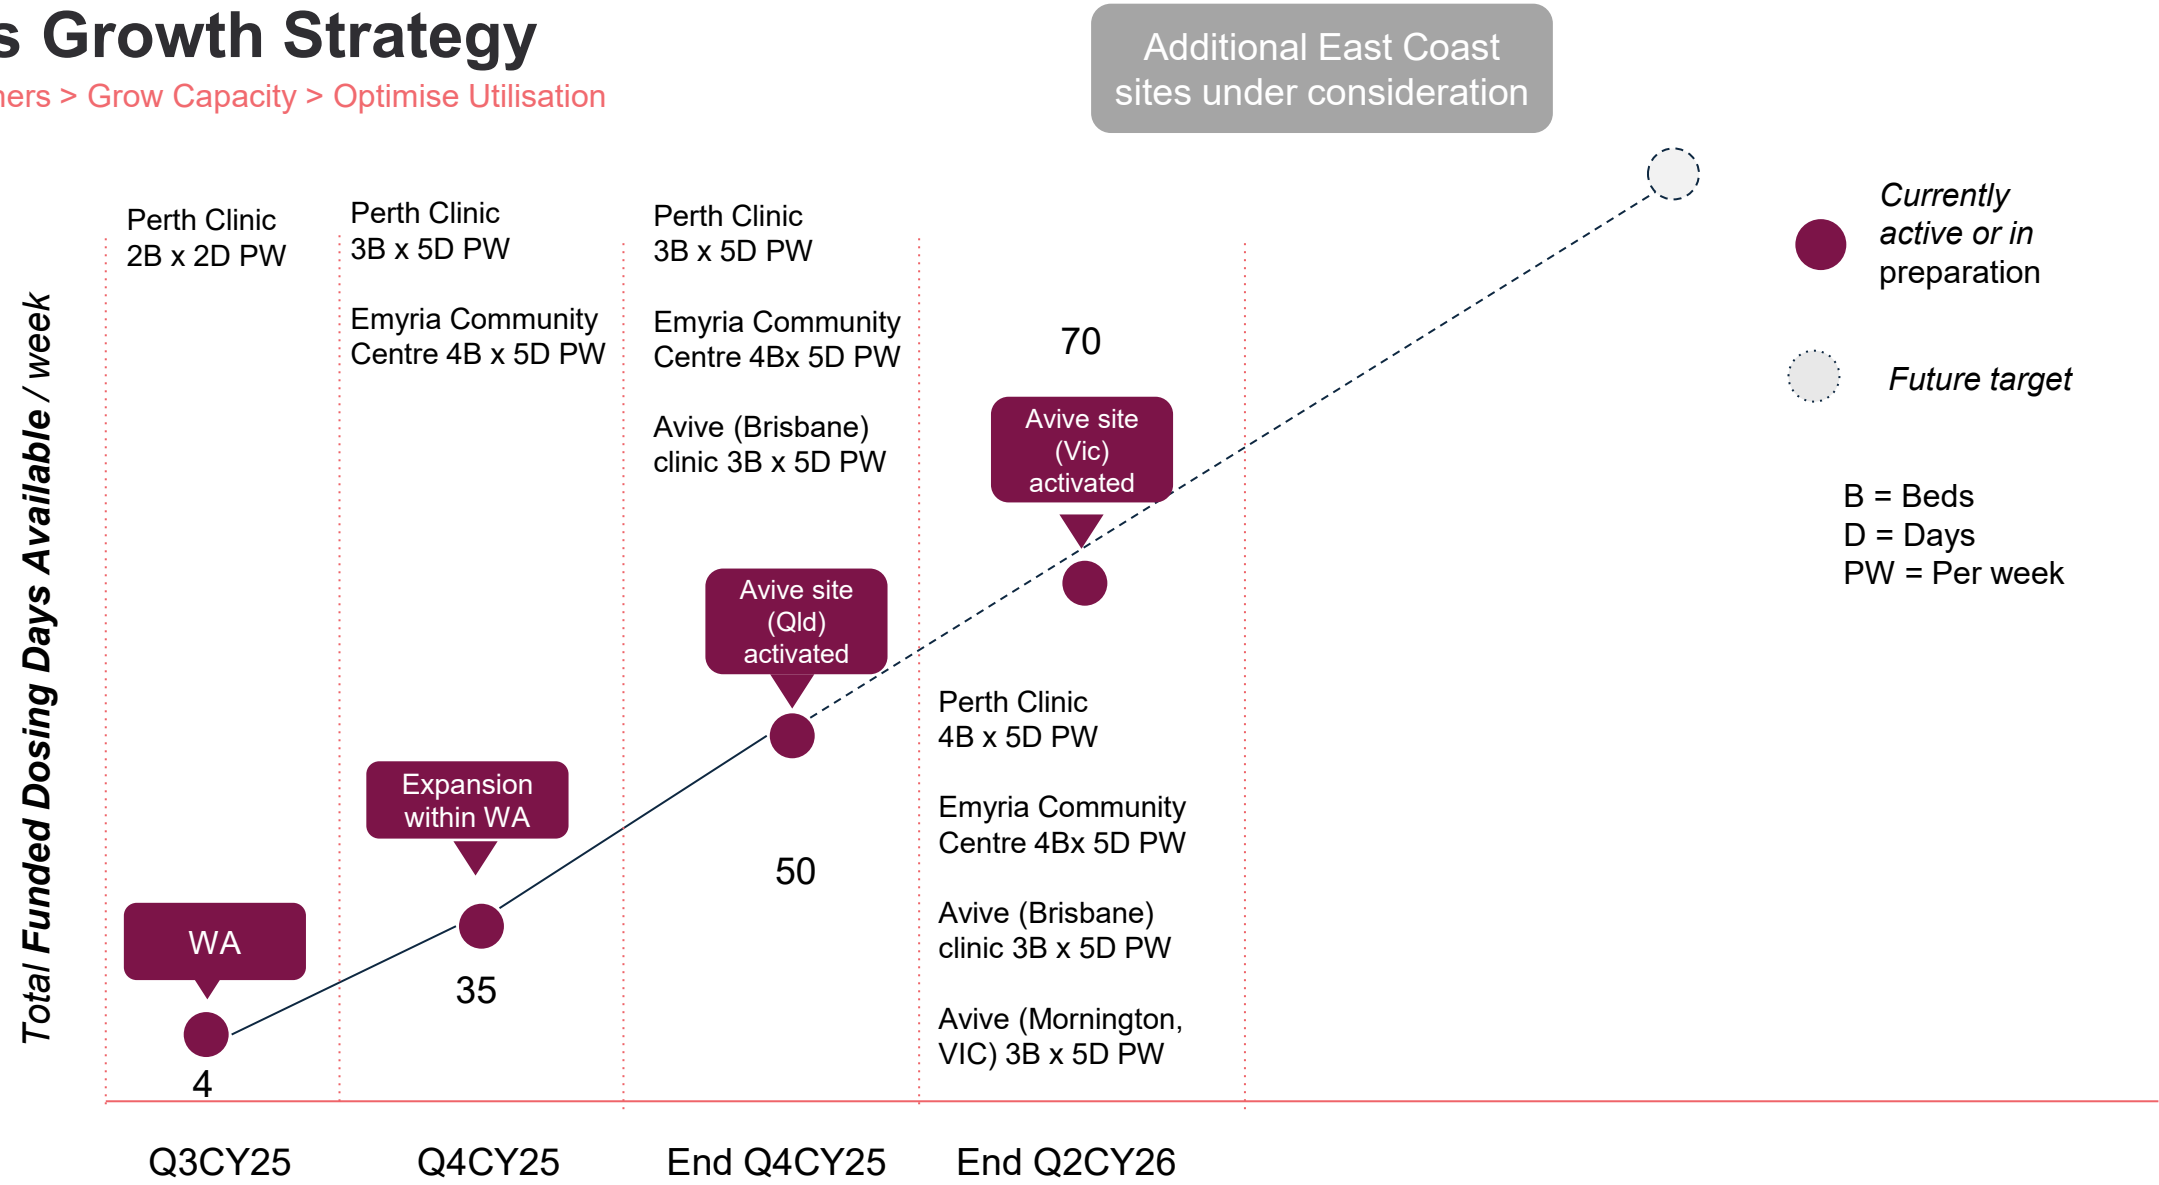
s Growth Strategy

ners > Grow Capacity > Optimise Utilisation

Additional East Coast sites under consideration

Total Funded Dosing Days Available / week

Perth Clinic
2B x 2D PW

Perth Clinic
3B x 5D PW

Emyria Community Centre 4B x 5D PW

Perth Clinic
3B x 5D PW

Emyria Community Centre 4Bx 5D PW

Avive (Brisbane) clinic 3B x 5D PW

70

Avive site (Vic) activated

Avive site (Qld) activated

Expansion within WA

WA

4

35

50

Perth Clinic
4B x 5D PW

Emyria Community Centre 4Bx 5D PW

Avive (Brisbane) clinic 3B x 5D PW

Avive (Mornington, VIC) 3B x 5D PW

Currently active or in preparation

Future target

B = Beds
D = Days
PW = Per week

Q3CY25

Q4CY25

End Q4CY25

End Q2CY26